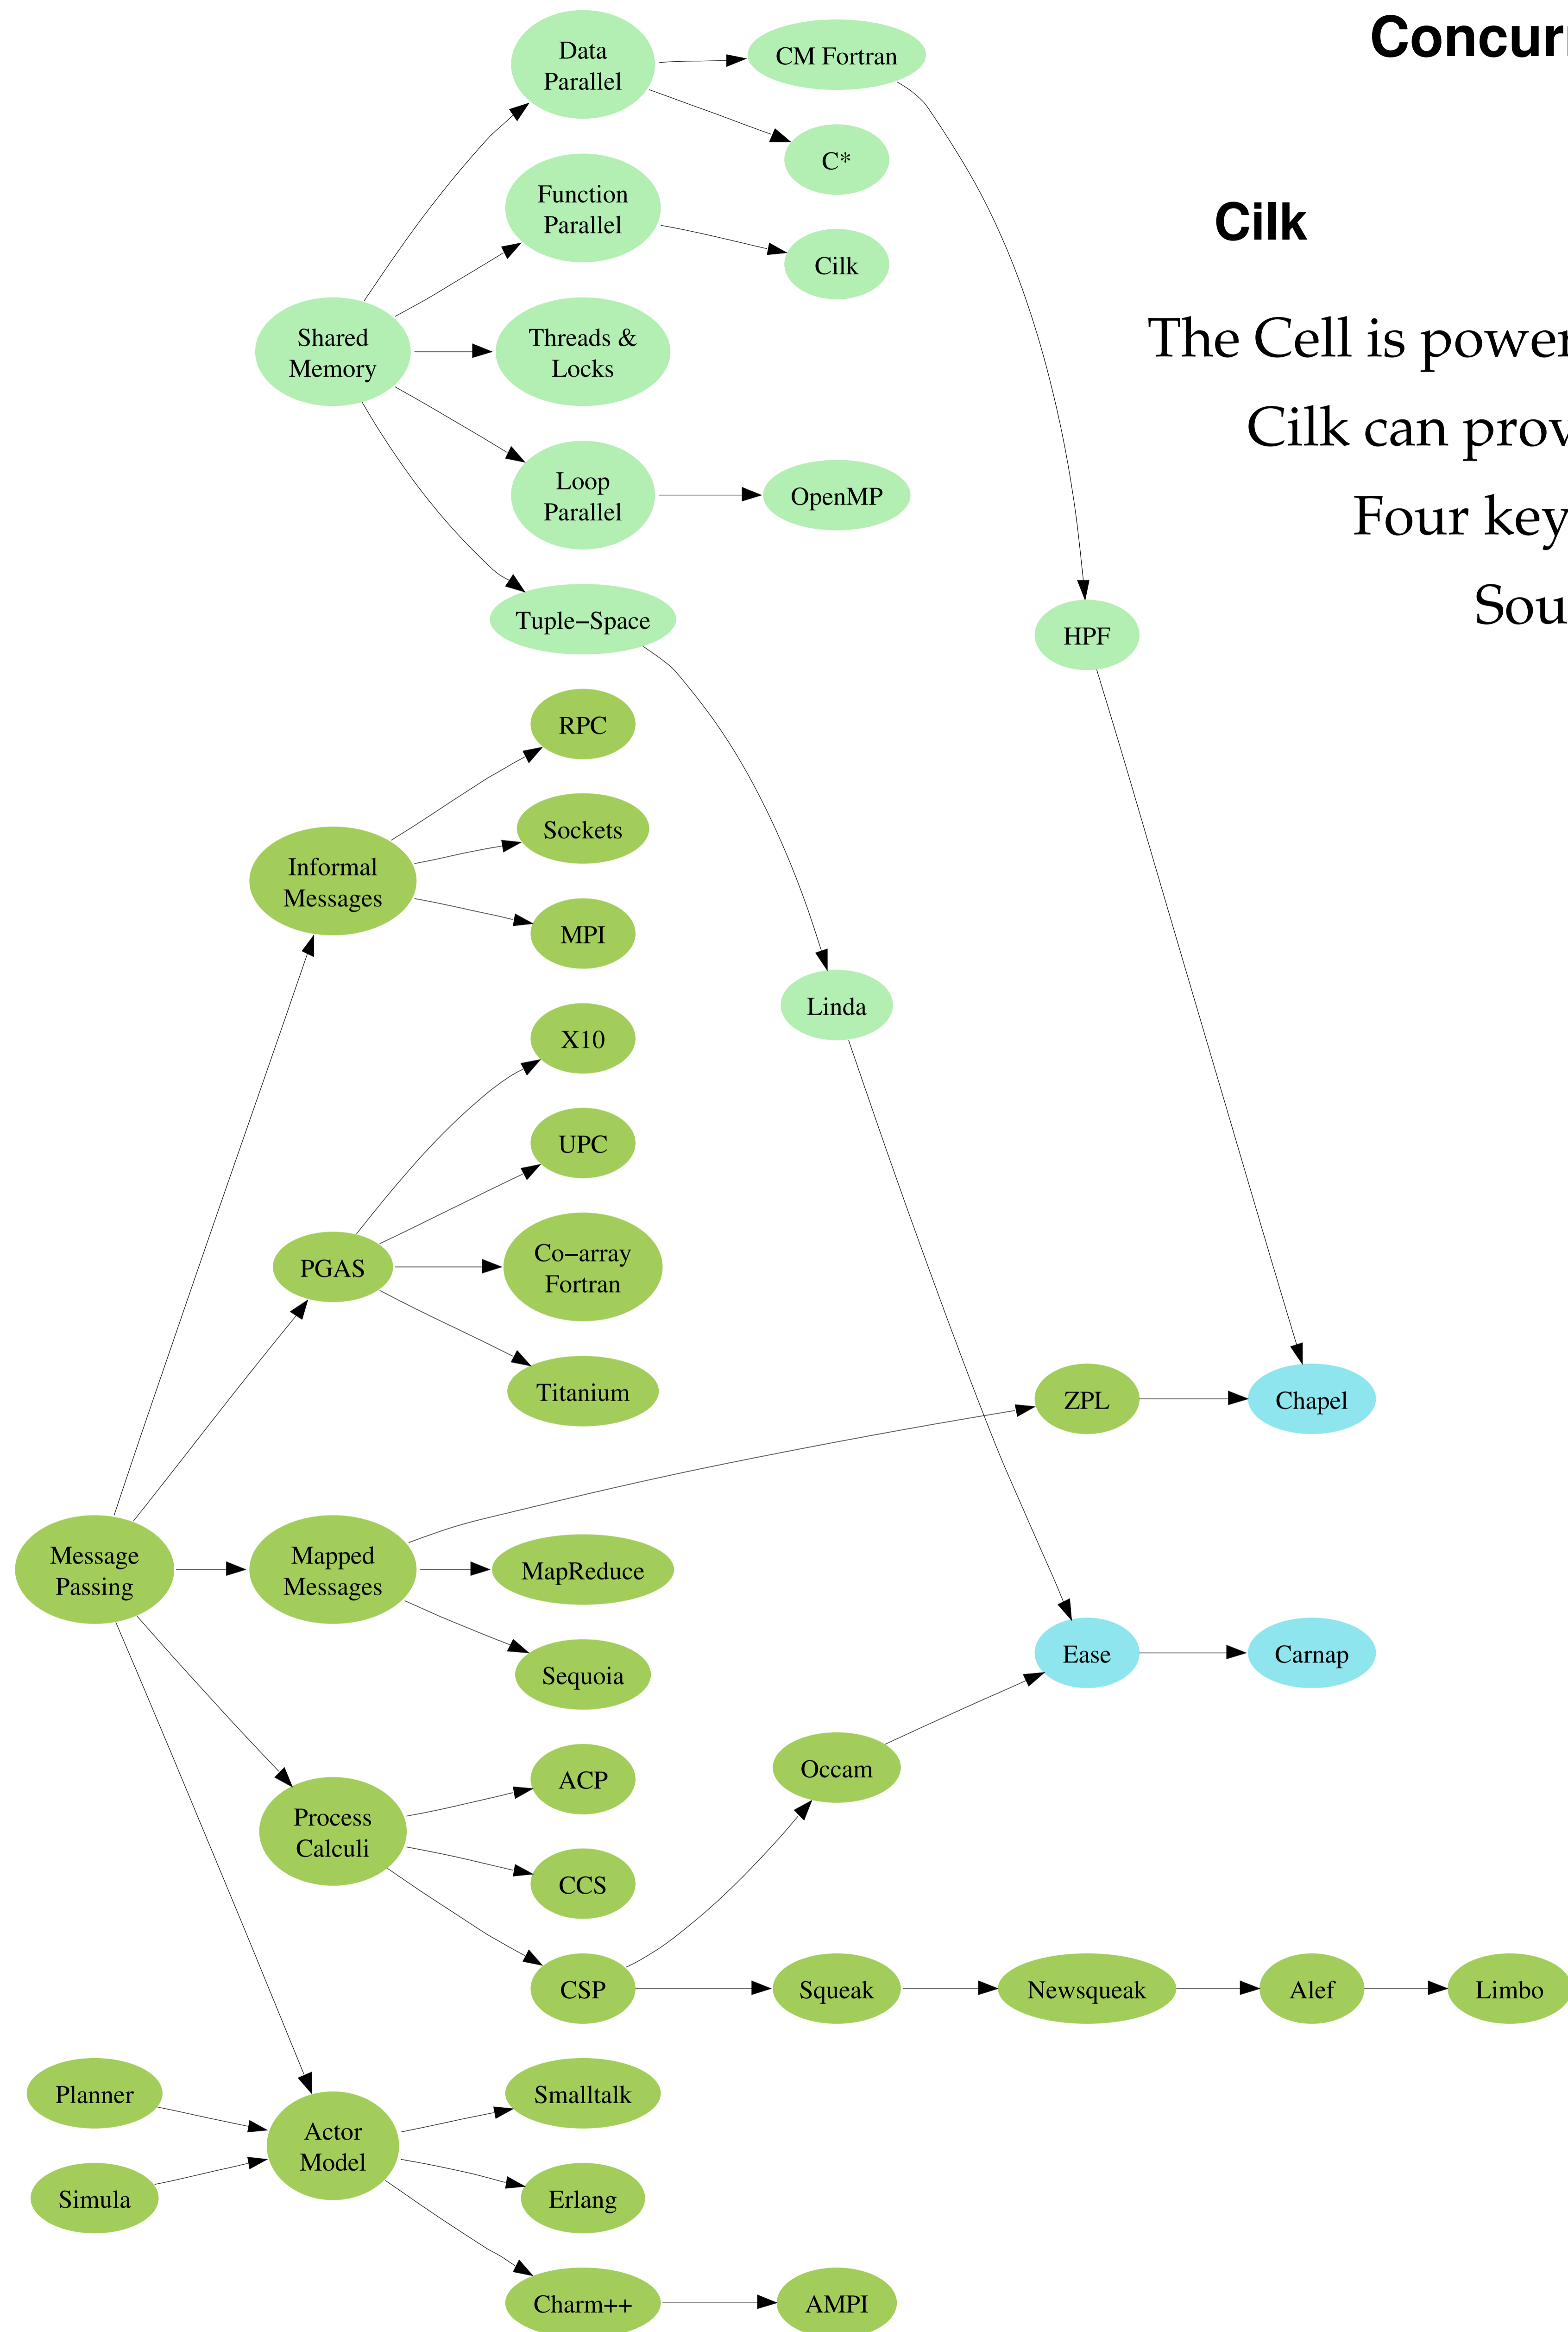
Concur

Cilk

The Cell is power

Cilk can prov

Four key

Sou

Data Parallel

CM Fortran

C*

Function Parallel

Cilk

Shared Memory

Threads & Locks

Loop Parallel

OpenMP

Tuple−Space

HPF

RPC

Sockets

Informal Messages

MPI

Linda

X10

UPC

PGAS

Co−array Fortran

Titanium

ZPL

Chapel

Message Passing

Mapped Messages

MapReduce

Sequoia

Ease

Carnap

Occam

ACP

Process Calculi

CCS

CSP

Squeak

Newsqueak

Alef

Limbo

Planner

Smalltalk

Actor Model

Simula

Erlang

Charm++

AMPI